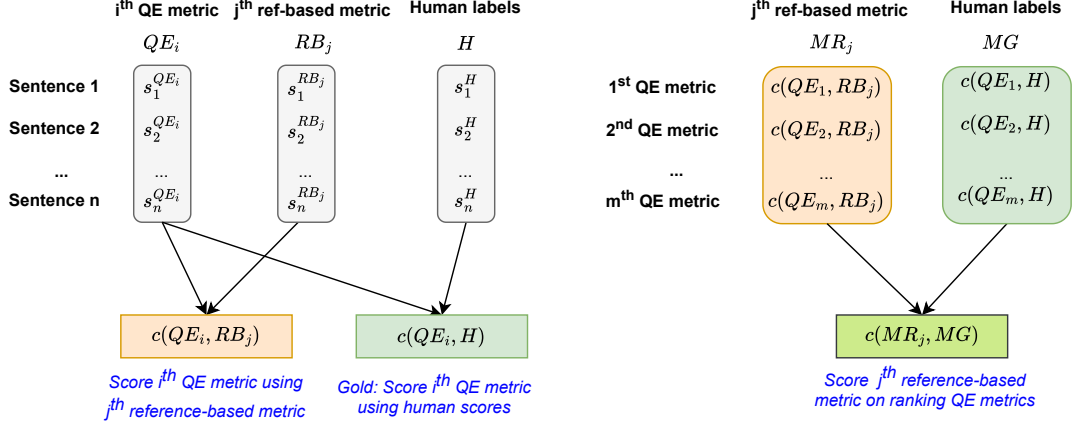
i$^{th}$ QE metric

$QE_i$

j$^{th}$ ref-based metric

$RB_j$

Human labels

$H$

Sentence 1

Sentence 2

...

Sentence n

$s_1^{QE_i}$

$s_2^{QE_i}$

...

$s_n^{QE_i}$

$s_1^{RB_j}$

$s_2^{RB_j}$

...

$s_n^{RB_j}$

$s_1^H$

$s_2^H$

...

$s_n^H$

$c(QE_i, RB_j)$

$c(QE_i, H)$

Score i$^{th}$ QE metric using j$^{th}$ reference-based metric

Gold: Score i$^{th}$ QE metric using human scores

j$^{th}$ ref-based metric

$MR_j$

Human labels

$MG$

1$^{st}$ QE metric

2$^{nd}$ QE metric

...

m$^{th}$ QE metric

$c(QE_1, RB_j)$

$c(QE_2, RB_j)$

...

$c(QE_m, RB_j)$

$c(QE_1, H)$

$c(QE_2, H)$

...

$c(QE_m, H)$

$c(MR_j, MG)$

Score j$^{th}$ reference-based metric on ranking QE metrics